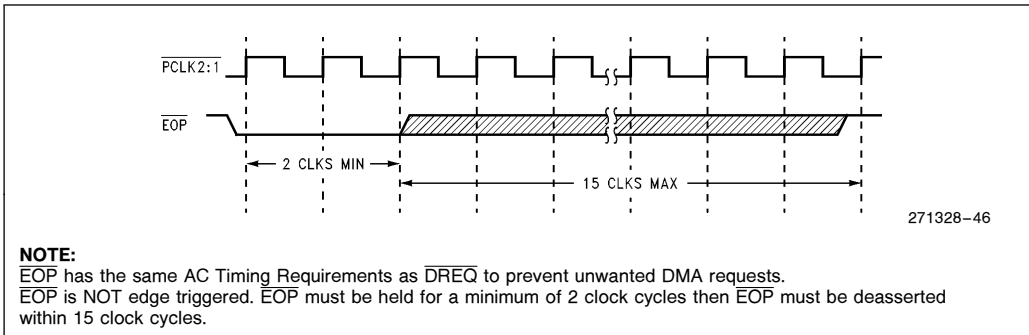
$\overline{\text{PCLK2:1}}$

$\overline{\text{EOP}}$

2 CLKS MIN

15 CLKS MAX

271328–46

**NOTE:**
$\overline{\text{EOP}}$ has the same AC Timing Requirements as $\overline{\text{DREQ}}$ to prevent unwanted DMA requests.
$\overline{\text{EOP}}$ is NOT edge triggered. $\overline{\text{EOP}}$ must be held for a minimum of 2 clock cycles then $\overline{\text{EOP}}$ must be deasserted within 15 clock cycles.